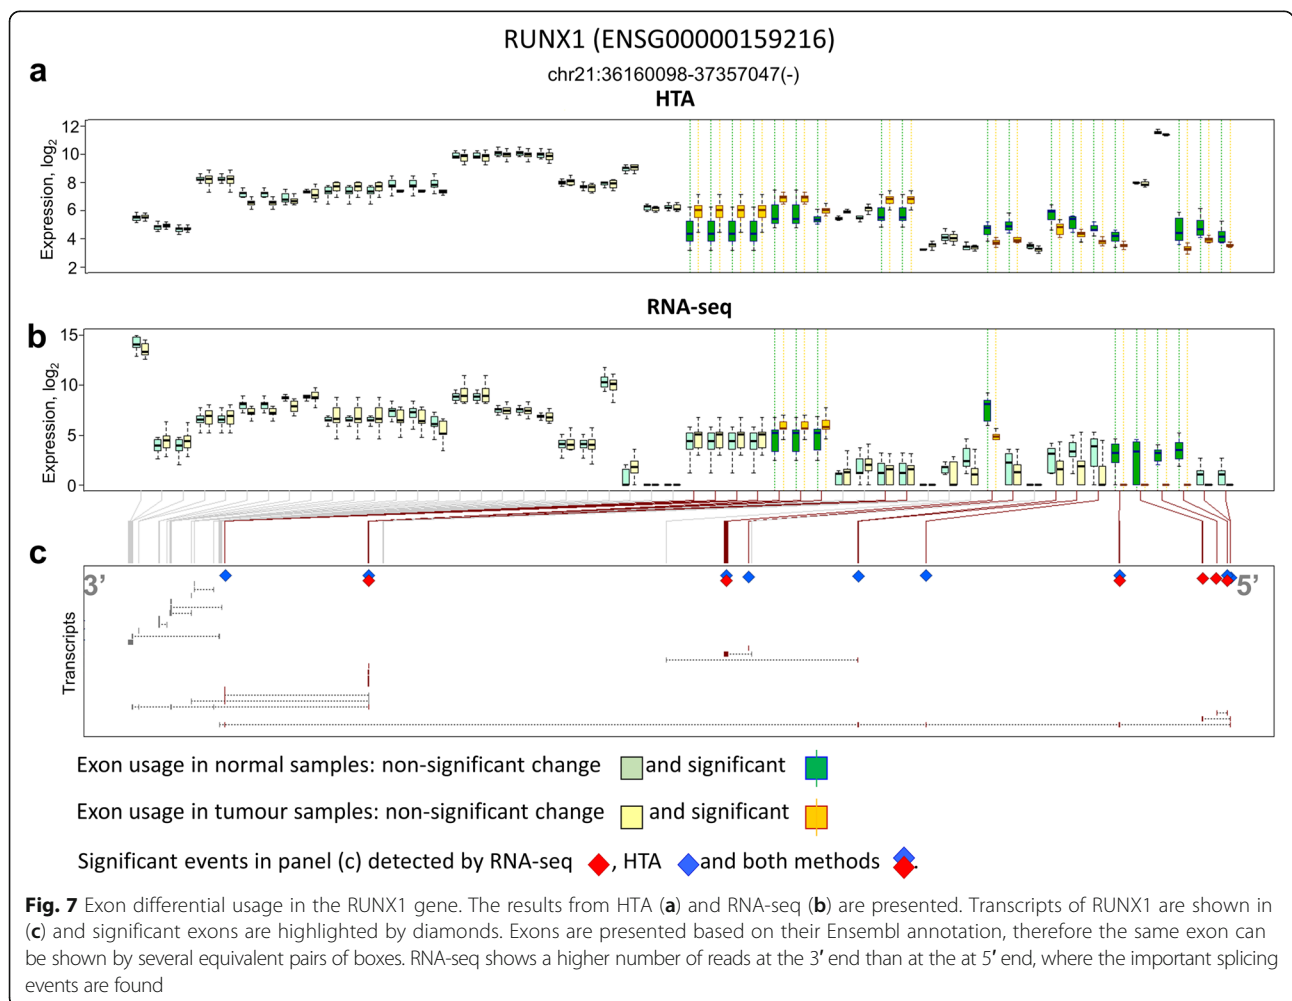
RUNX1 (ENSG00000159216)

a

chr21:36160098-37357047(-)

HTA

Expression, $\log_2$

12
10
8
6
4
2

RNA-seq

b

Expression, $\log_2$

15
10
5
0

c

3'

5'

Transcripts

Exon usage in normal samples: non-significant change and significant

Exon usage in tumour samples: non-significant change and significant

Significant events in panel (c) detected by RNA-seq , HTA and both methods .

**Fig. 7** Exon differential usage in the RUNX1 gene. The results from HTA (**a**) and RNA-seq (**b**) are presented. Transcripts of RUNX1 are shown in (**c**) and significant exons are highlighted by diamonds. Exons are presented based on their Ensembl annotation, therefore the same exon can be shown by several equivalent pairs of boxes. RNA-seq shows a higher number of reads at the 3′ end than at the at 5′ end, where the important splicing events are found